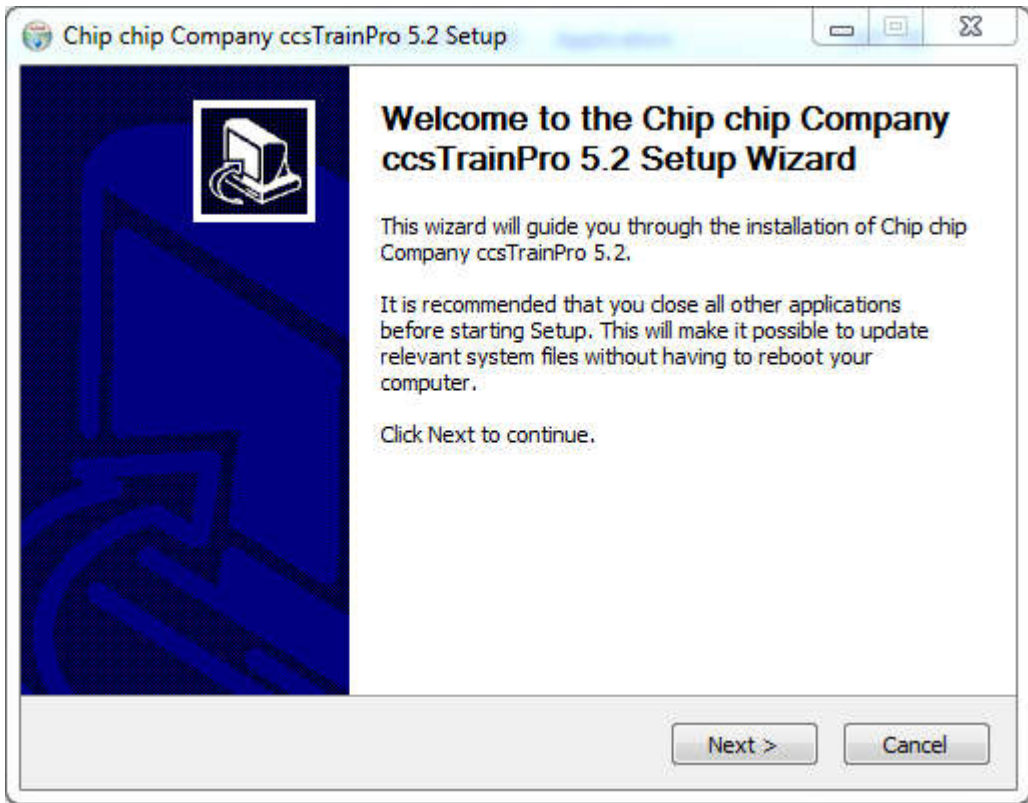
Chip chip Company ccsTrainPro 5.2 Setup

Welcome to the Chip chip Company ccsTrainPro 5.2 Setup Wizard

This wizard will guide you through the installation of Chip chip Company ccsTrainPro 5.2.

It is recommended that you close all other applications before starting Setup. This will make it possible to update relevant system files without having to reboot your computer.

Click Next to continue.

Next >
Cancel